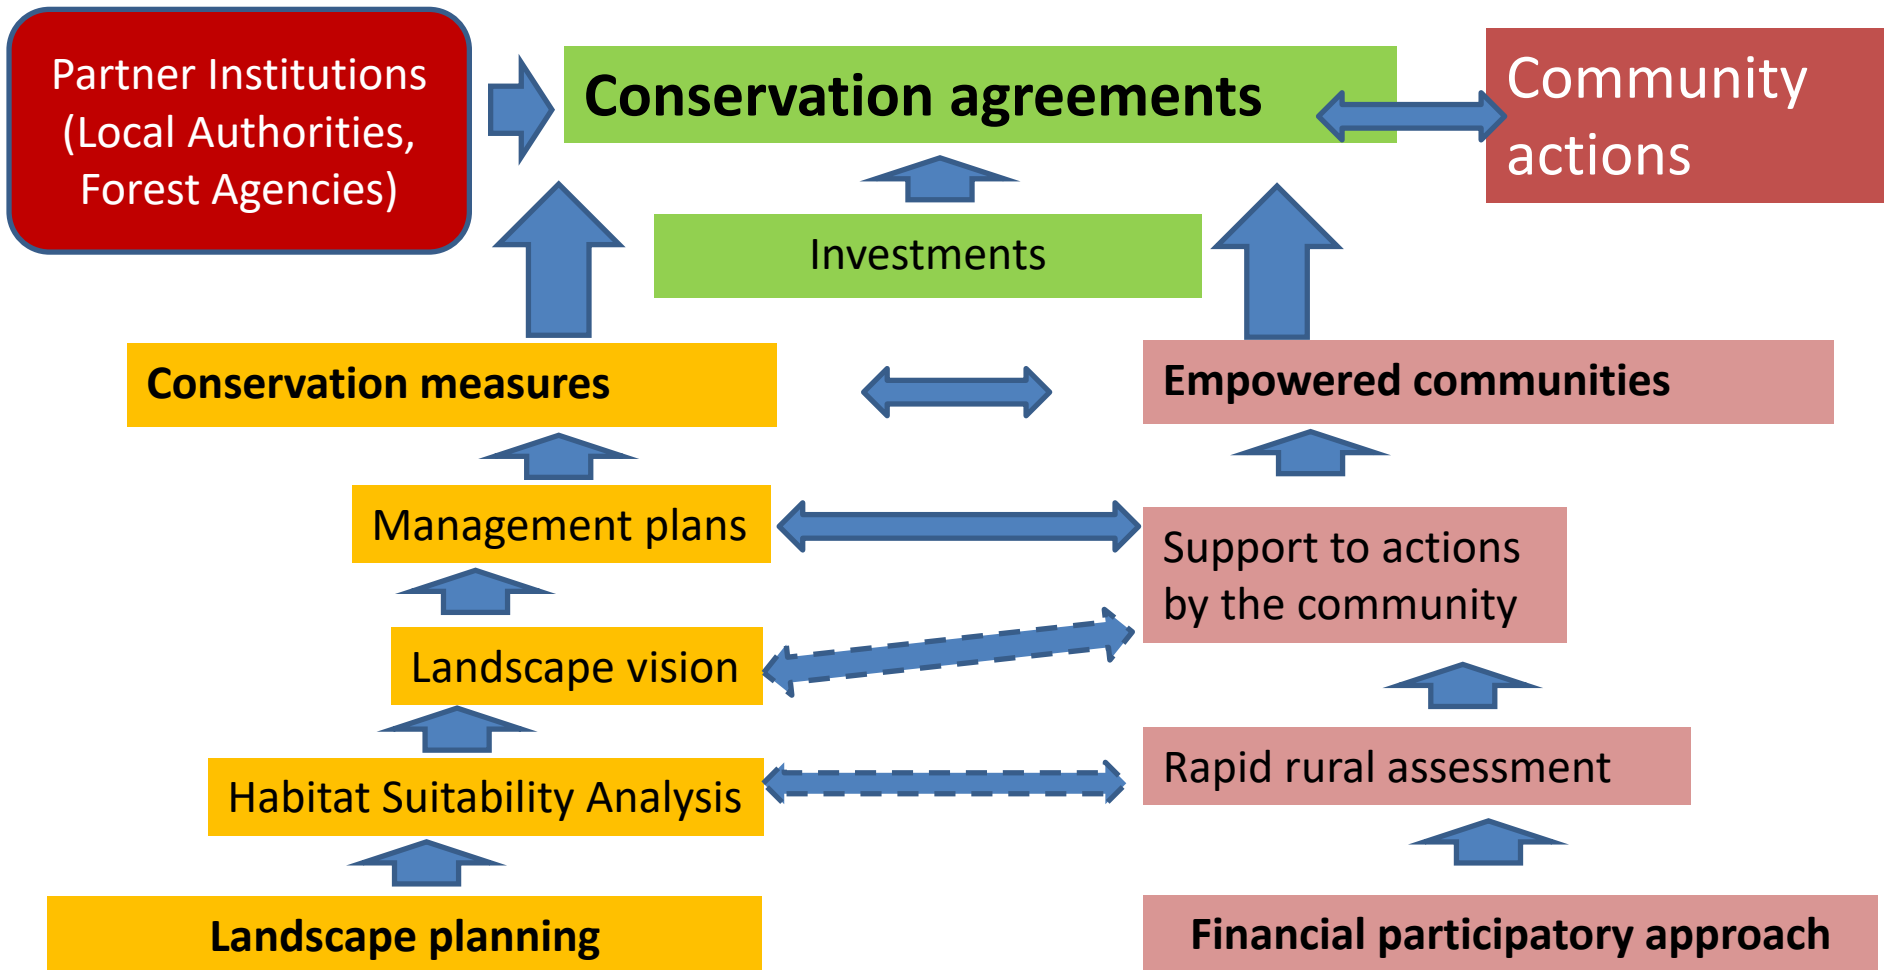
Partner Institutions (Local Authorities, Forest Agencies)

Conservation agreements

Community actions

Investments

Conservation measures

Empowered communities

Management plans

Support to actions by the community

Landscape vision

Habitat Suitability Analysis

Rapid rural assessment

Landscape planning

Financial participatory approach